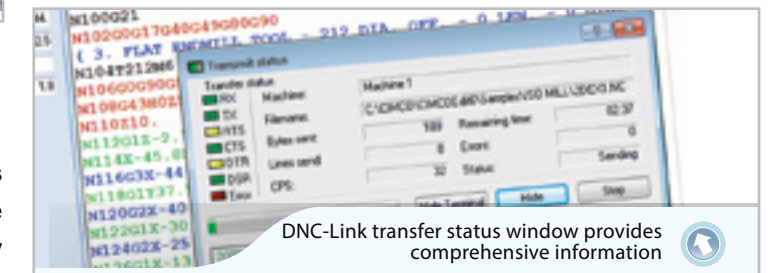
M
2.5
1.0
N100G21
N102G0G17G40G49G80G90
( 3. FLAT ENDMILL TOOL - .212 DIA. OFF. - 0 LEN. - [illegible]
N104T212M6
N106G0G90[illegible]
N108G43H02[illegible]
N110Z10.
N112G1Z-2.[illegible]
N114X-45.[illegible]
N116G3X-44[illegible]
N118G1Y37.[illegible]
N120G2X-40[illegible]
N122G1X-30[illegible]
N124G2X-25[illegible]
N126G1X-13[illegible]

Transmit status
Transfer status
RX
TX
RTS
CTS
DTR
DSR
Error
Machine:
Machine 1
Filename:
C:\CIMCO\CIMCOEdit6\Samples\VSD MILL\3DICO.NC
Bytes sent:
189
Remaining time:
02:37
Lines sent:
8
Errors:
0
CPS:
32
Status:
Sending
Hide Terminal
Hide
Stop

DNC-Link transfer status window provides comprehensive information